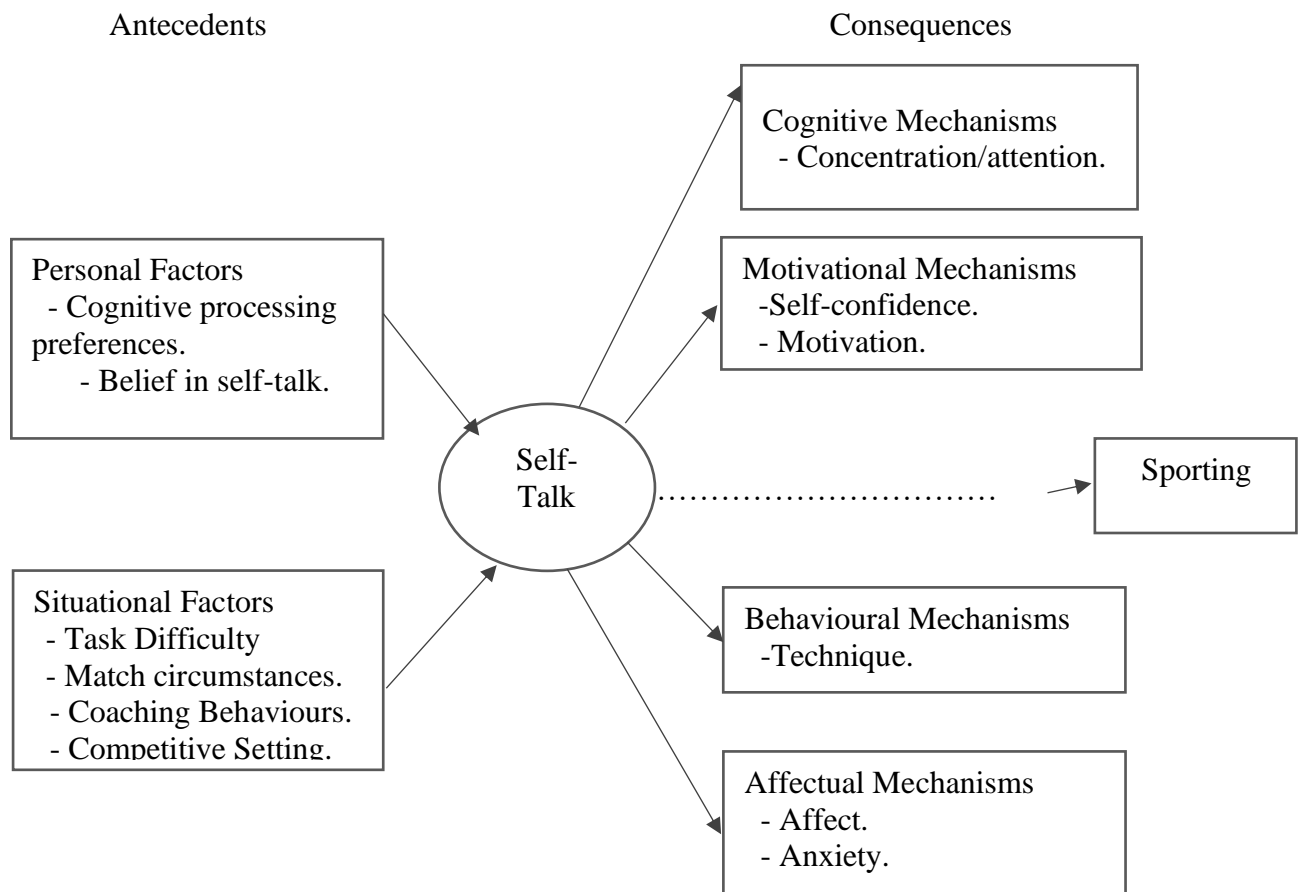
Antecedents

Consequences

Cognitive Mechanisms
- Concentration/attention.

Personal Factors
- Cognitive processing preferences.
- Belief in self-talk.

Motivational Mechanisms
-Self-confidence.
- Motivation.

Self-Talk

Sporting

Situational Factors
- Task Difficulty
- Match circumstances.
- Coaching Behaviours.
- Competitive Setting.

Behavioural Mechanisms
-Technique.

Affectual Mechanisms
- Affect.
- Anxiety.